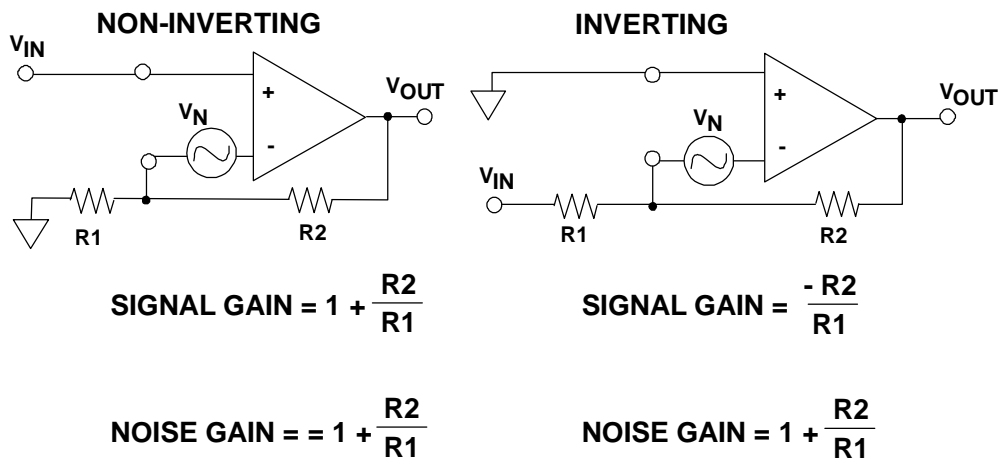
NON-INVERTING

$V_{IN}$

+

-

$V_N$

$V_{OUT}$

R1

R2

SIGNAL GAIN = $1 + \frac{R2}{R1}$

NOISE GAIN = = $1 + \frac{R2}{R1}$

INVERTING

+

-

$V_N$

$V_{OUT}$

$V_{IN}$

R1

R2

SIGNAL GAIN = $\frac{-R2}{R1}$

NOISE GAIN = $1 + \frac{R2}{R1}$